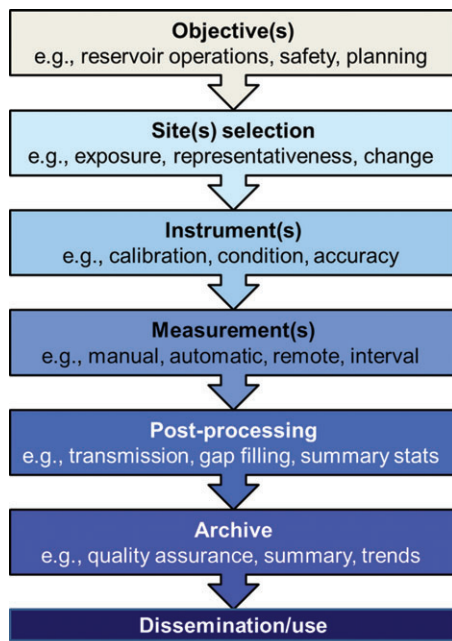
Objective(s)
e.g., reservoir operations, safety, planning

Site(s) selection
e.g., exposure, representativeness, change

Instrument(s)
e.g., calibration, condition, accuracy

Measurement(s)
e.g., manual, automatic, remote, interval

Post-processing
e.g., transmission, gap filling, summary stats

Archive
e.g., quality assurance, summary, trends

Dissemination/use